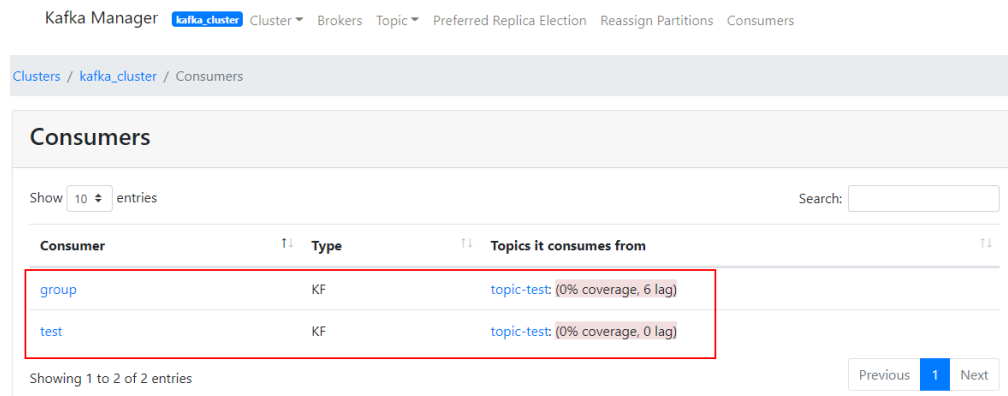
Kafka Manager kafka_cluster Cluster Brokers Topic Preferred Replica Election Reassign Partitions Consumers

Clusters / kafka_cluster / Consumers

Consumers

Show 10 entries

Search:

| Consumer | Type | Topics it consumes from |
|---|---|---|
| group | KF | topic-test: (0% coverage, 6 lag) |
| test | KF | topic-test: (0% coverage, 0 lag) |

Showing 1 to 2 of 2 entries

Previous 1 Next